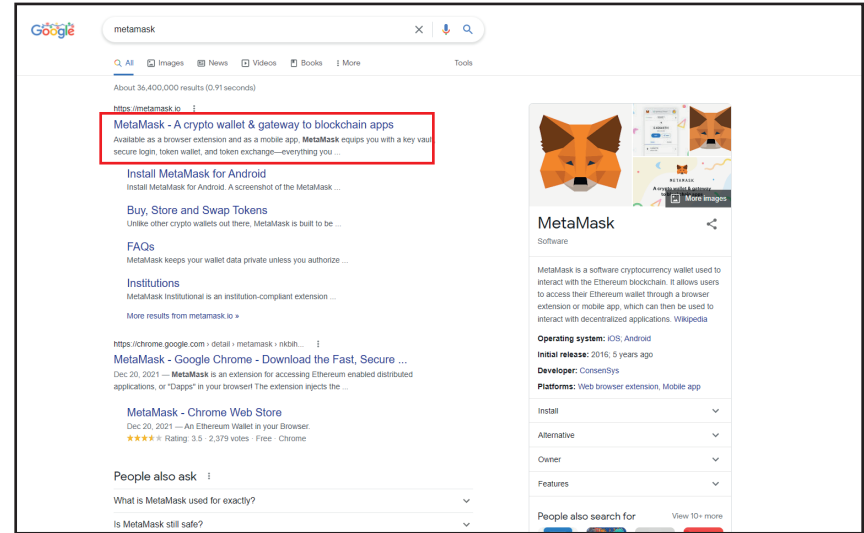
Google

metamask

All Images News Videos Books More Tools

About 36,400,000 results (0.91 seconds)

https://metamask.io

MetaMask - A crypto wallet & gateway to blockchain apps

Available as a browser extension and as a mobile app, MetaMask equips you with a key vault, secure login, token wallet, and token exchange—everything you ...

Install MetaMask for Android

Install MetaMask for Android. A screenshot of the MetaMask ...

Buy, Store and Swap Tokens

Unlike other crypto wallets out there, MetaMask is built to be ...

FAQs

MetaMask keeps your wallet data private unless you authorize ...

Institutions

MetaMask Institutional is an institution-compliant extension ...

More results from metamask.io »

https://chrome.google.com › detail › metamask › nkbih...

MetaMask - Google Chrome - Download the Fast, Secure ...

Dec 20, 2021 — MetaMask is an extension for accessing Ethereum enabled distributed applications, or "Dapps" in your browser! The extension injects the ...

MetaMask - Chrome Web Store

Dec 20, 2021 — An Ethereum Wallet in your Browser.

Rating: 3.5 · 2,379 votes · Free · Chrome

People also ask

What is MetaMask used for exactly?

Is MetaMask still safe?

METAMASK

A crypto wallet & gateway

More images

MetaMask

Software

MetaMask is a software cryptocurrency wallet used to interact with the Ethereum blockchain. It allows users to access their Ethereum wallet through a browser extension or mobile app, which can then be used to interact with decentralized applications. Wikipedia

Operating system: iOS, Android

Initial release: 2016; 5 years ago

Developer: ConsenSys

Platforms: Web browser extension, Mobile app

Install

Alternative

Owner

Features

People also search for

View 10+ more